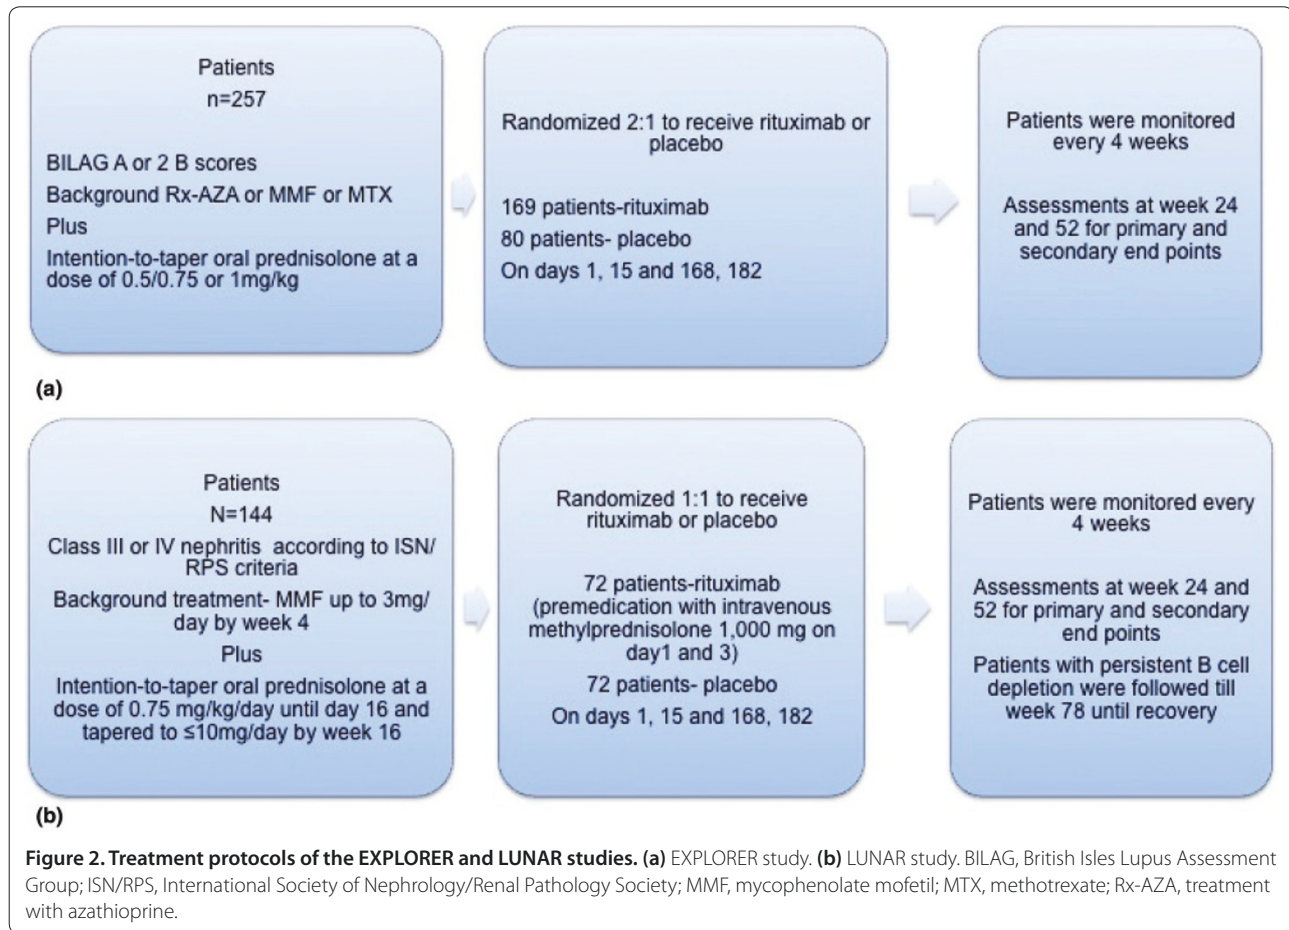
Patients
n=257

BILAG A or 2 B scores
Background Rx-AZA or MMF or MTX
Plus
Intention-to-taper oral prednisolone at a dose of 0.5/0.75 or 1mg/kg

Randomized 2:1 to receive rituximab or placebo

169 patients-rituximab
80 patients- placebo
On days 1, 15 and 168, 182

Patients were monitored every 4 weeks

Assessments at week 24 and 52 for primary and secondary end points

(a)

Patients
N=144
Class III or IV nephritis according to ISN/RPS criteria
Background treatment- MMF up to 3mg/day by week 4
Plus
Intention-to-taper oral prednisolone at a dose of 0.75 mg/kg/day until day 16 and tapered to ≤10mg/day by week 16

Randomized 1:1 to receive rituximab or placebo

72 patients-rituximab (premedication with intravenous methylprednisolone 1,000 mg on day1 and 3)
72 patients- placebo
On days 1, 15 and 168, 182

Patients were monitored every 4 weeks

Assessments at week 24 and 52 for primary and secondary end points
Patients with persistent B cell depletion were followed till week 78 until recovery

(b)

**Figure 2. Treatment protocols of the EXPLORER and LUNAR studies. (a)** EXPLORER study. **(b)** LUNAR study. BILAG, British Isles Lupus Assessment Group; ISN/RPS, International Society of Nephrology/Renal Pathology Society; MMF, mycophenolate mofetil; MTX, methotrexate; Rx-AZA, treatment with azathioprine.